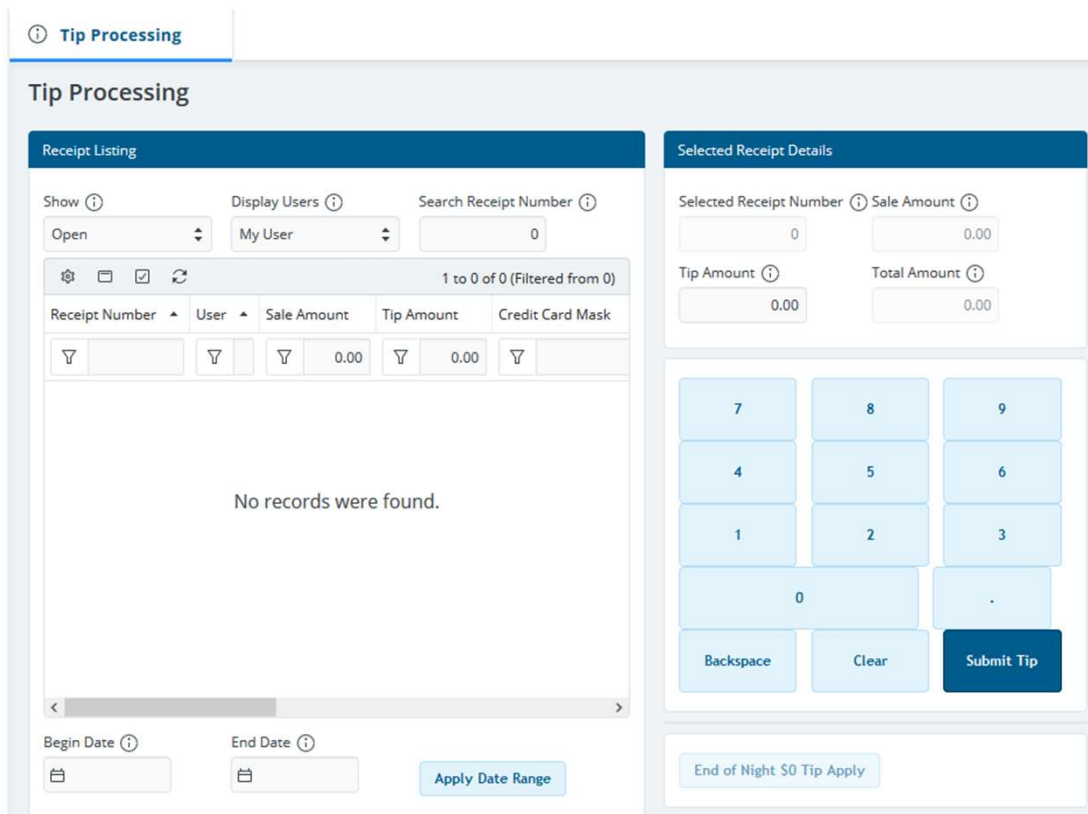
Tip Processing

Tip Processing

Receipt Listing

Show
Open

Display Users
My User

Search Receipt Number
0

1 to 0 of 0 (Filtered from 0)

| Receipt Number ▲ | User ▲ | Sale Amount | Tip Amount | Credit Card Mask |
|---|---|---|---|---|
| | | 0.00 | 0.00 | |

No records were found.

Begin Date

End Date

Apply Date Range

Selected Receipt Details

Selected Receipt Number
0

Sale Amount
0.00

Tip Amount
0.00

Total Amount
0.00

7 8 9
4 5 6
1 2 3
0 .
Backspace Clear Submit Tip

End of Night $0 Tip Apply